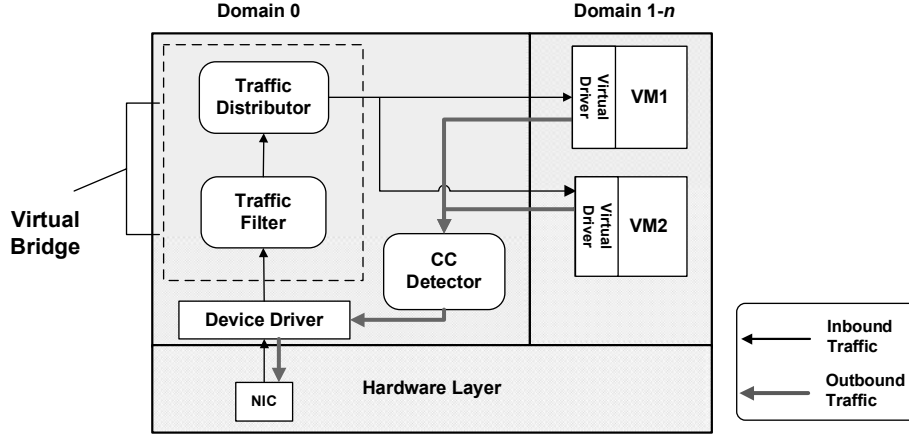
Domain 0

Domain 1-*n*

Virtual Bridge

Traffic Distributor

Traffic Filter

CC Detector

Device Driver

Virtual Driver

VM1

Virtual Driver

VM2

NIC

Hardware Layer

Inbound Traffic

Outbound Traffic